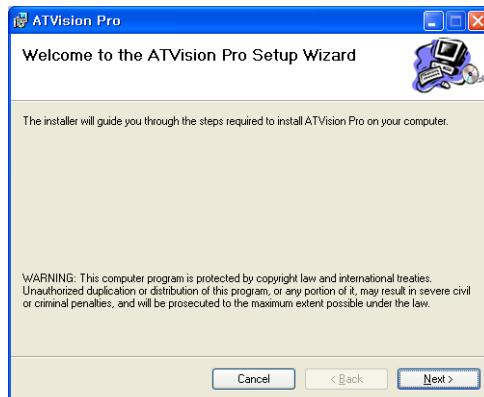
ATVision Pro

Welcome to the ATVision Pro Setup Wizard

The installer will guide you through the steps required to install ATVision Pro on your computer.

WARNING: This computer program is protected by copyright law and international treaties. Unauthorized duplication or distribution of this program, or any portion of it, may result in severe civil or criminal penalties, and will be prosecuted to the maximum extent possible under the law.

Cancel
< Back
Next >